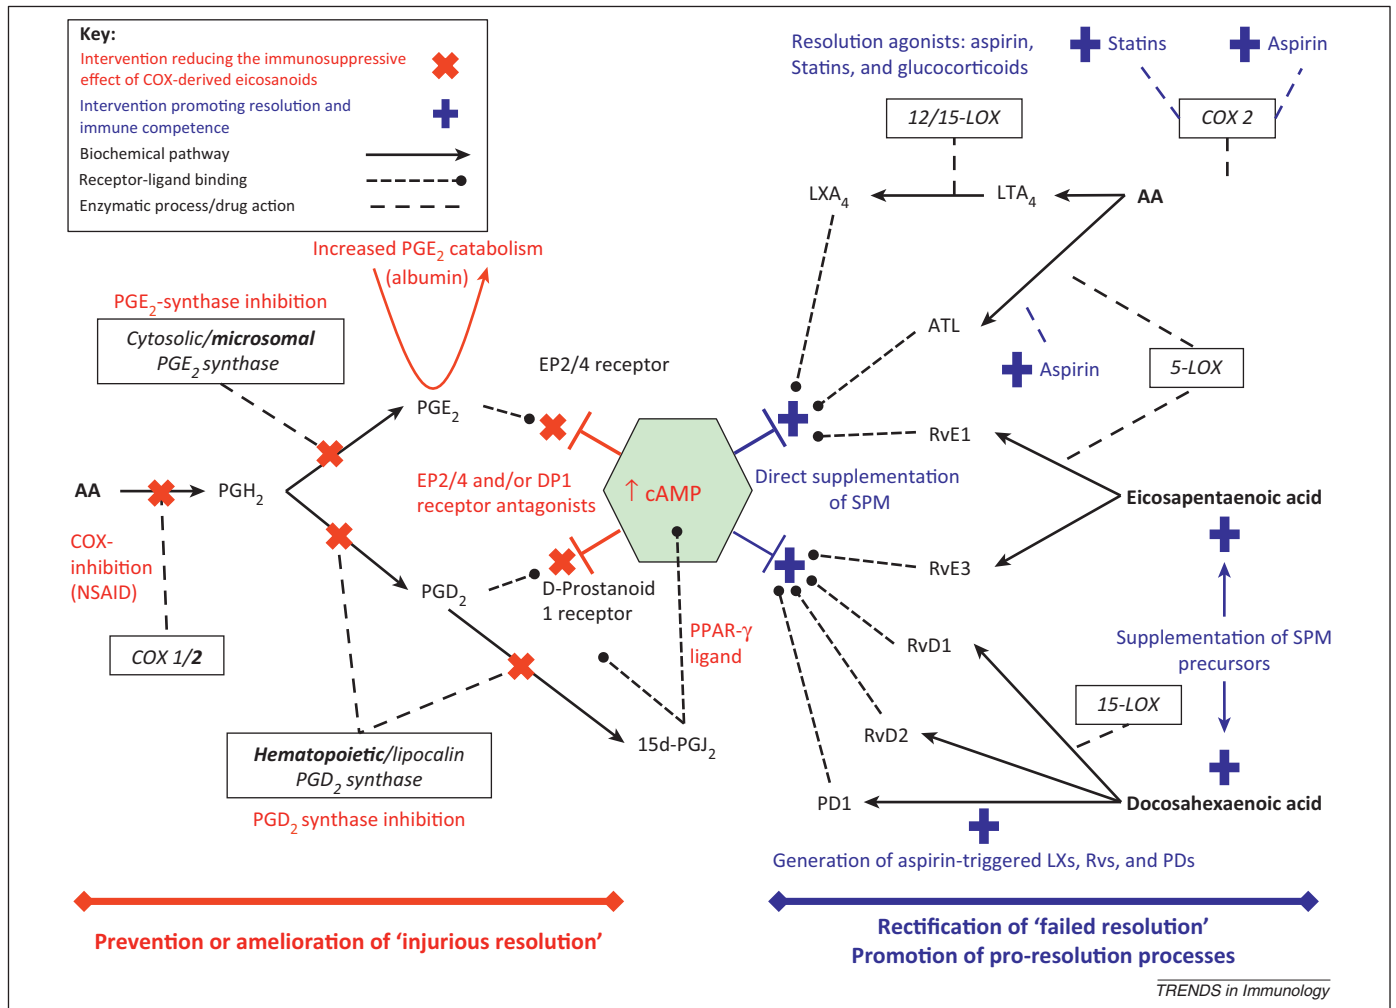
Key:
Intervention reducing the immunosuppressive effect of COX-derived eicosanoids
Intervention promoting resolution and immune competence
Biochemical pathway
Receptor-ligand binding
Enzymatic process/drug action

Resolution agonists: aspirin, Statins, and glucocorticoids

Statins

Aspirin

12/15-LOX

COX 2

$LXA_4$

$LTA_4$

AA

Increased $PGE_2$ catabolism (albumin)

$PGE_2$-synthase inhibition

Cytosolic/microsomal $PGE_2$ synthase

ATL

Aspirin

5-LOX

EP2/4 receptor

$PGE_2$

RvE1

AA

$PGH_2$

EP2/4 and/or DP1 receptor antagonists

↑ cAMP

Direct supplementation of SPM

Eicosapentaenoic acid

COX-inhibition (NSAID)

$PGD_2$

D-Prostanoid 1 receptor

RvE3

PPAR-γ ligand

Supplementation of SPM precursors

RvD1

COX 1/2

15-LOX

RvD2

15d-$PGJ_2$

Hematopoietic/lipocalin $PGD_2$ synthase

PD1

Docosahexaenoic acid

$PGD_2$ synthase inhibition

Generation of aspirin-triggered LXs, Rvs, and PDs

Prevention or amelioration of ‘injurious resolution’

Rectification of ‘failed resolution’
Promotion of pro-resolution processes

TRENDS in Immunology